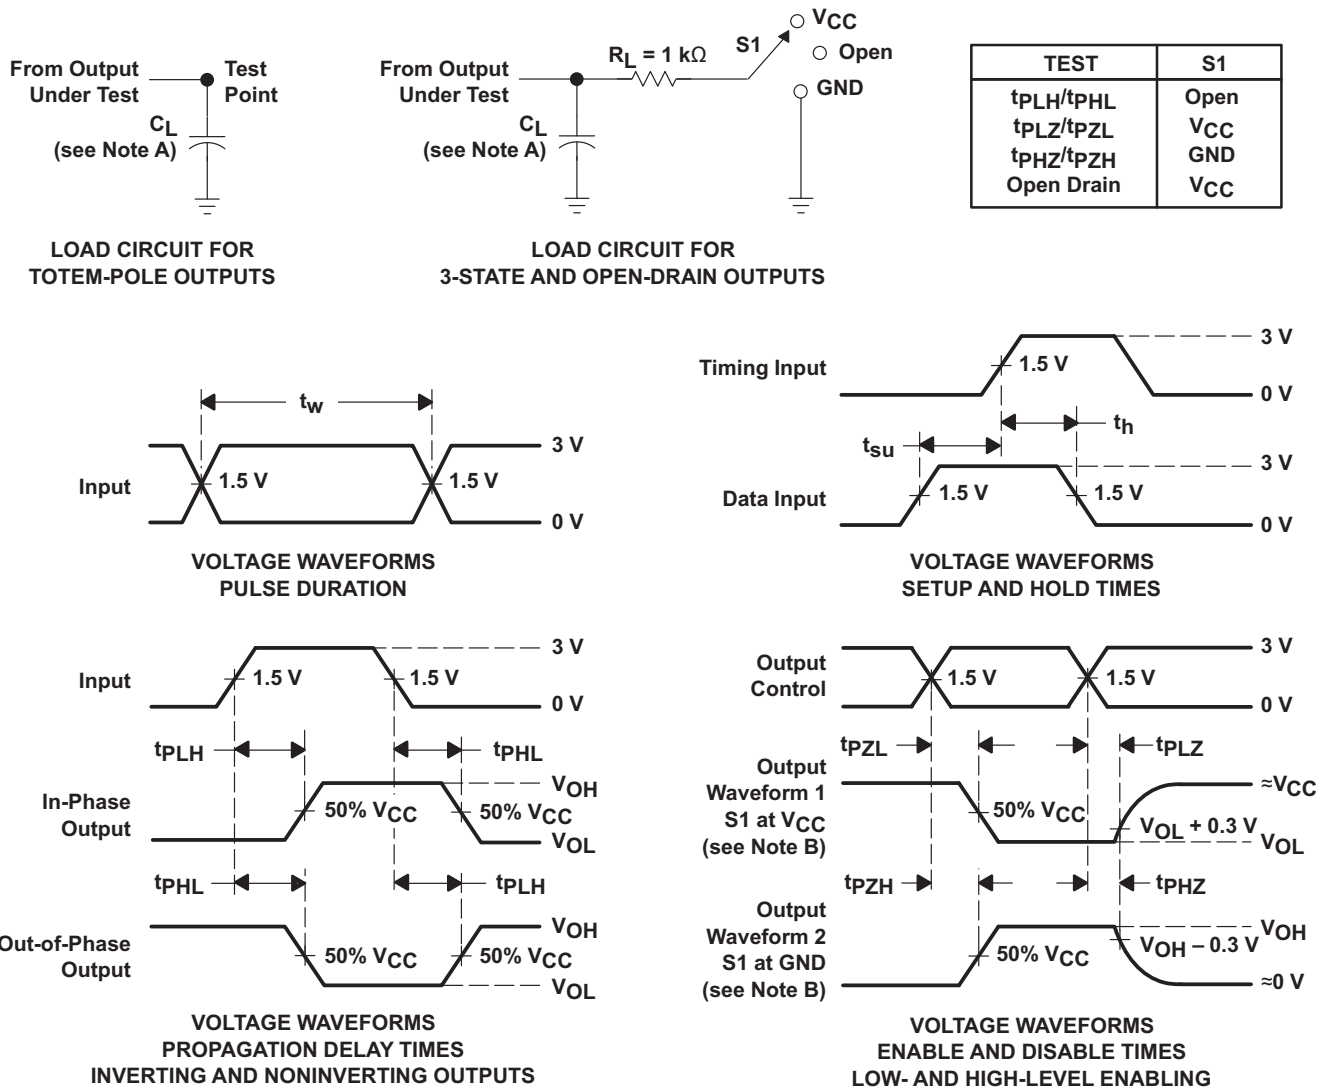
From Output Under Test

Test Point

$C_L$ (see Note A)

LOAD CIRCUIT FOR TOTEM-POLE OUTPUTS

From Output Under Test

$R_L = 1\ k\Omega$

S1

$V_{CC}$

Open

GND

$C_L$ (see Note A)

LOAD CIRCUIT FOR 3-STATE AND OPEN-DRAIN OUTPUTS

| TEST | S1 |
|---|---|
| $t_{PLH}/t_{PHL}$ | Open |
| $t_{PLZ}/t_{PZL}$ | $V_{CC}$ |
| $t_{PHZ}/t_{PZH}$ | GND |
| Open Drain | $V_{CC}$ |

$t_w$

Input

1.5 V

1.5 V

3 V

0 V

VOLTAGE WAVEFORMS PULSE DURATION

Timing Input

1.5 V

3 V

0 V

$t_h$

$t_{su}$

Data Input

1.5 V

1.5 V

3 V

0 V

VOLTAGE WAVEFORMS SETUP AND HOLD TIMES

Input

1.5 V

1.5 V

3 V

0 V

$t_{PLH}$

$t_{PHL}$

In-Phase Output

50% $V_{CC}$

50% $V_{CC}$

$V_{OH}$

$V_{OL}$

$t_{PHL}$

$t_{PLH}$

Out-of-Phase Output

50% $V_{CC}$

50% $V_{CC}$

$V_{OH}$

$V_{OL}$

VOLTAGE WAVEFORMS PROPAGATION DELAY TIMES INVERTING AND NONINVERTING OUTPUTS

Output Control

1.5 V

1.5 V

3 V

0 V

$t_{PZL}$

$t_{PLZ}$

Output Waveform 1 S1 at $V_{CC}$ (see Note B)

50% $V_{CC}$

$V_{OL}$ + 0.3 V

≈$V_{CC}$

$V_{OL}$

$t_{PZH}$

$t_{PHZ}$

Output Waveform 2 S1 at GND (see Note B)

50% $V_{CC}$

$V_{OH}$ – 0.3 V

$V_{OH}$

≈0 V

VOLTAGE WAVEFORMS ENABLE AND DISABLE TIMES LOW- AND HIGH-LEVEL ENABLING